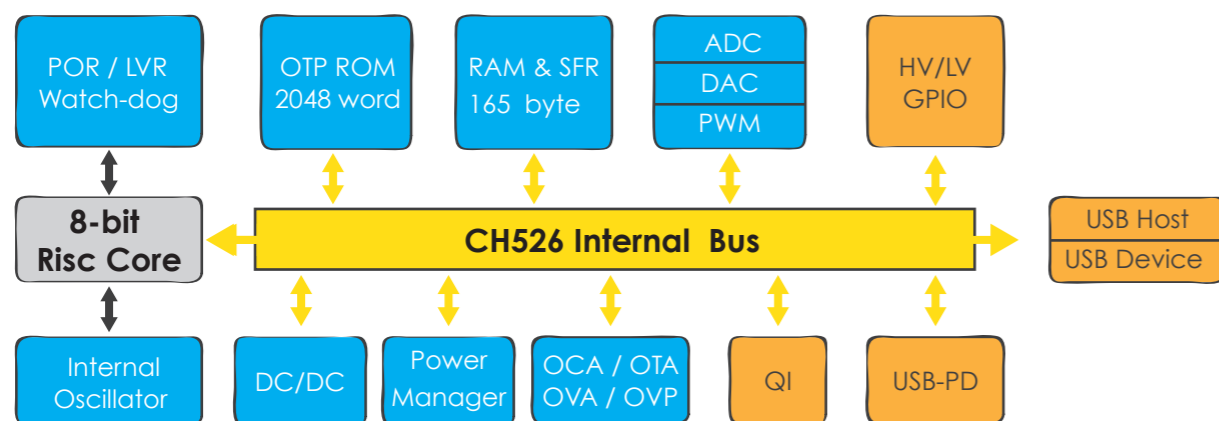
POR / LVR
Watch-dog

OTP ROM
2048 word

RAM & SFR
165 byte

ADC

DAC

PWM

HV/LV
GPIO

8-bit
Risc Core

CH526 Internal Bus

USB Host

USB Device

Internal
Oscillator

DC/DC

Power
Manager

OCA / OTA
OVA / OVP

QI

USB-PD